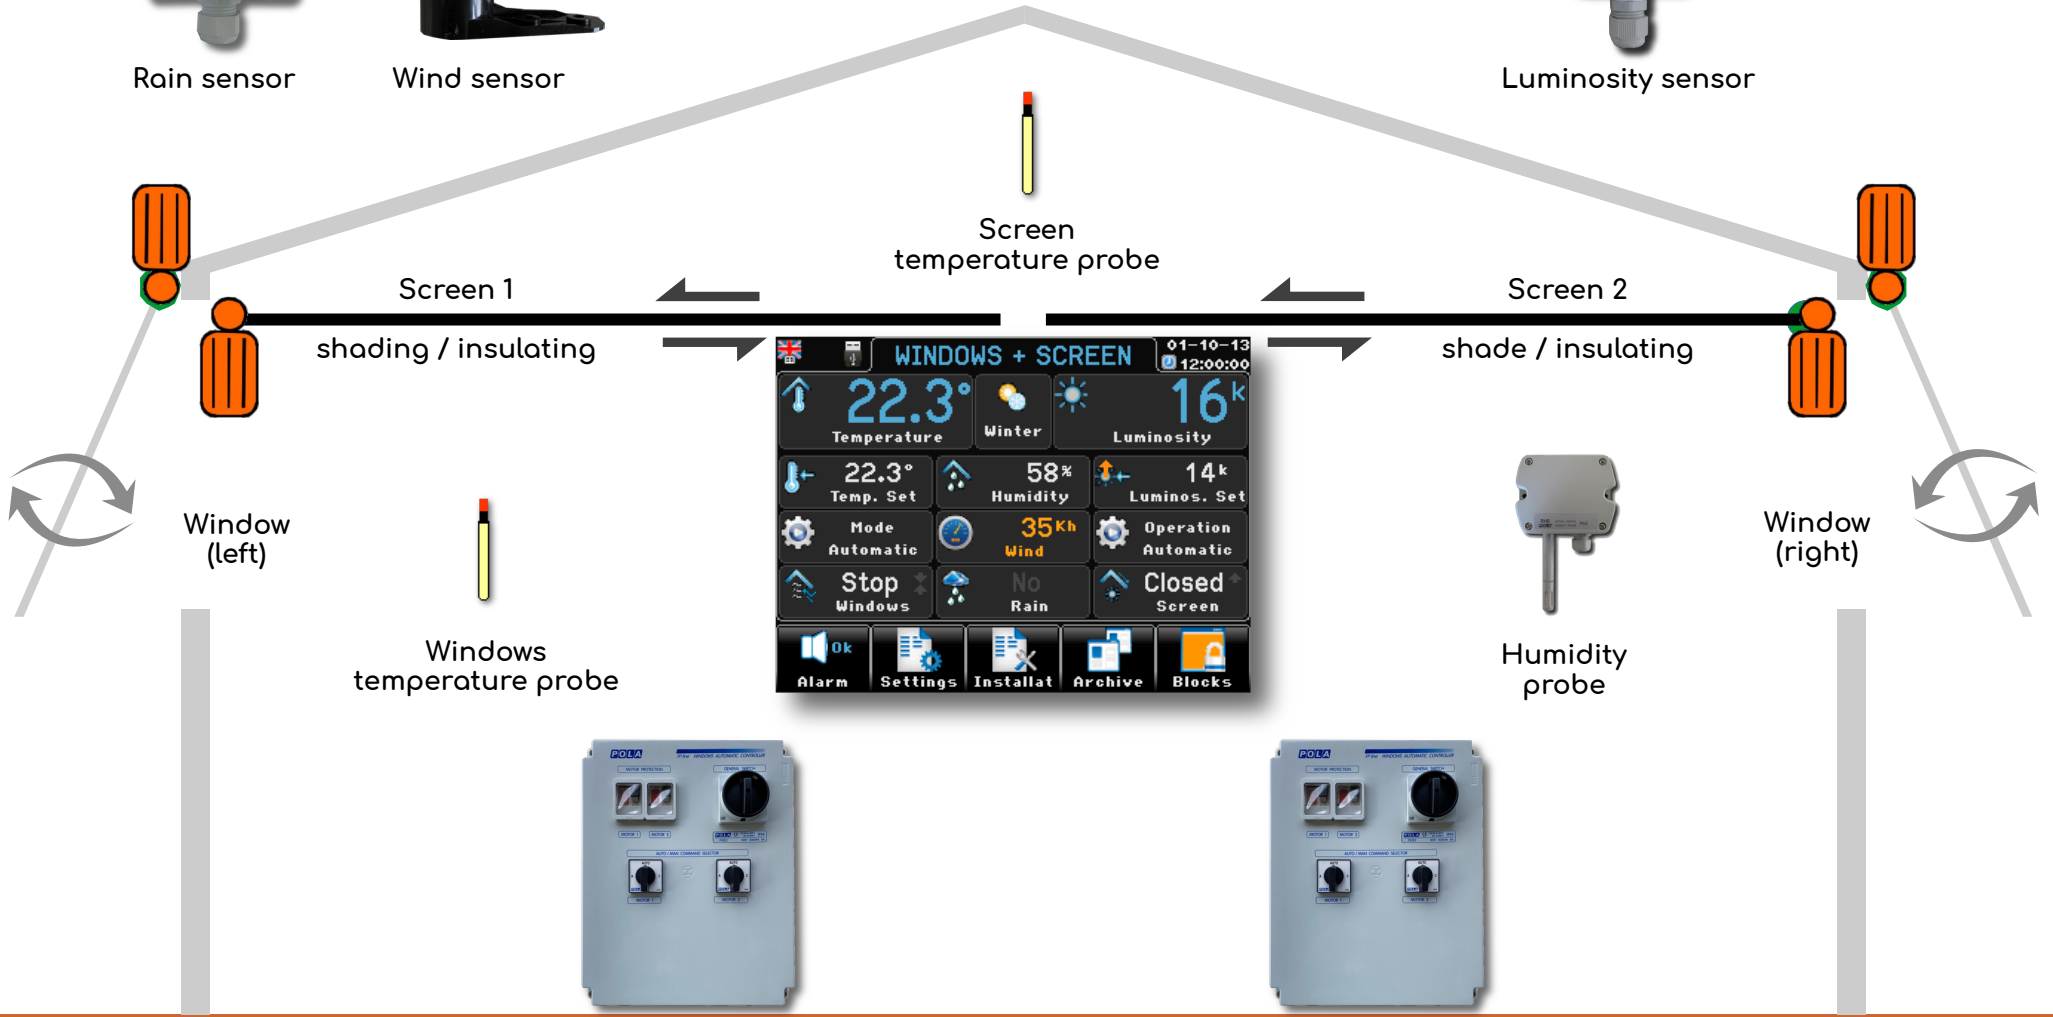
Rain sensor

Wind sensor

Luminosity sensor

Screen temperature probe

Screen 1

shading / insulating

Screen 2

shade / insulating

WINDOWS + SCREEN

01-10-13 12:00:00

22.3°
Temperature

Winter

16k
Luminosity

22.3°
Temp. Set

58%
Humidity

14k
Luminos. Set

Mode
Automatic

35Kh
Wind

Operation
Automatic

Stop
Windows

No
Rain

Closed
Screen

Ok
Alarm

Settings

Installat

Archive

Blocks

Window (left)

Windows temperature probe

Humidity probe

Window (right)

POLA

POLA